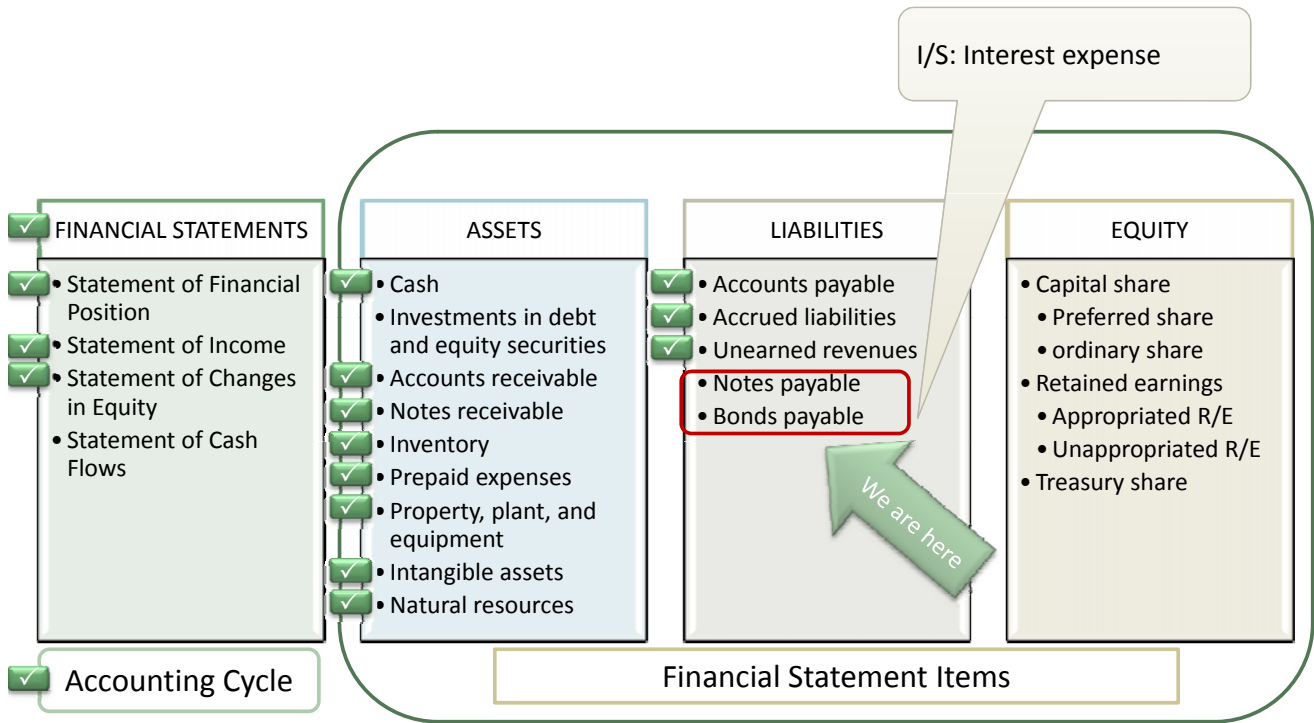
I/S: Interest expense

FINANCIAL STATEMENTS

- Statement of Financial Position
- Statement of Income
- Statement of Changes in Equity
- Statement of Cash Flows

ASSETS

- Cash
- Investments in debt and equity securities
- Accounts receivable
- Notes receivable
- Inventory
- Prepaid expenses
- Property, plant, and equipment
- Intangible assets
- Natural resources

LIABILITIES

- Accounts payable
- Accrued liabilities
- Unearned revenues
- Notes payable
- Bonds payable

We are here

EQUITY

- Capital share
  - Preferred share
  - ordinary share
- Retained earnings
  - Appropriated R/E
  - Unappropriated R/E
- Treasury share

Accounting Cycle

Financial Statement Items